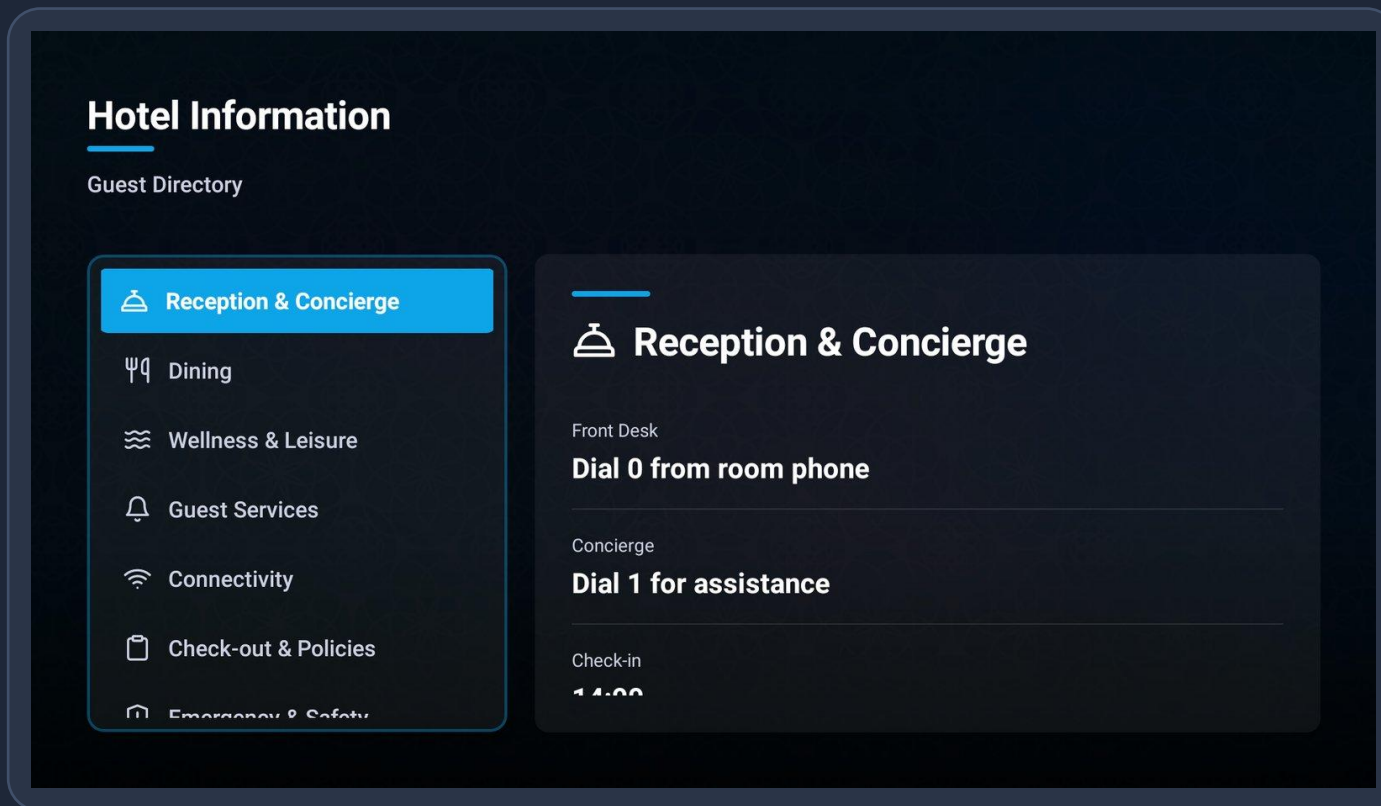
Hotel Information

Guest Directory

Reception & Concierge

Dining

Wellness & Leisure

Guest Services

Connectivity

Check-out & Policies

Emergency & Safety

Reception & Concierge

Front Desk
Dial 0 from room phone

Concierge
Dial 1 for assistance

Check-in
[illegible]